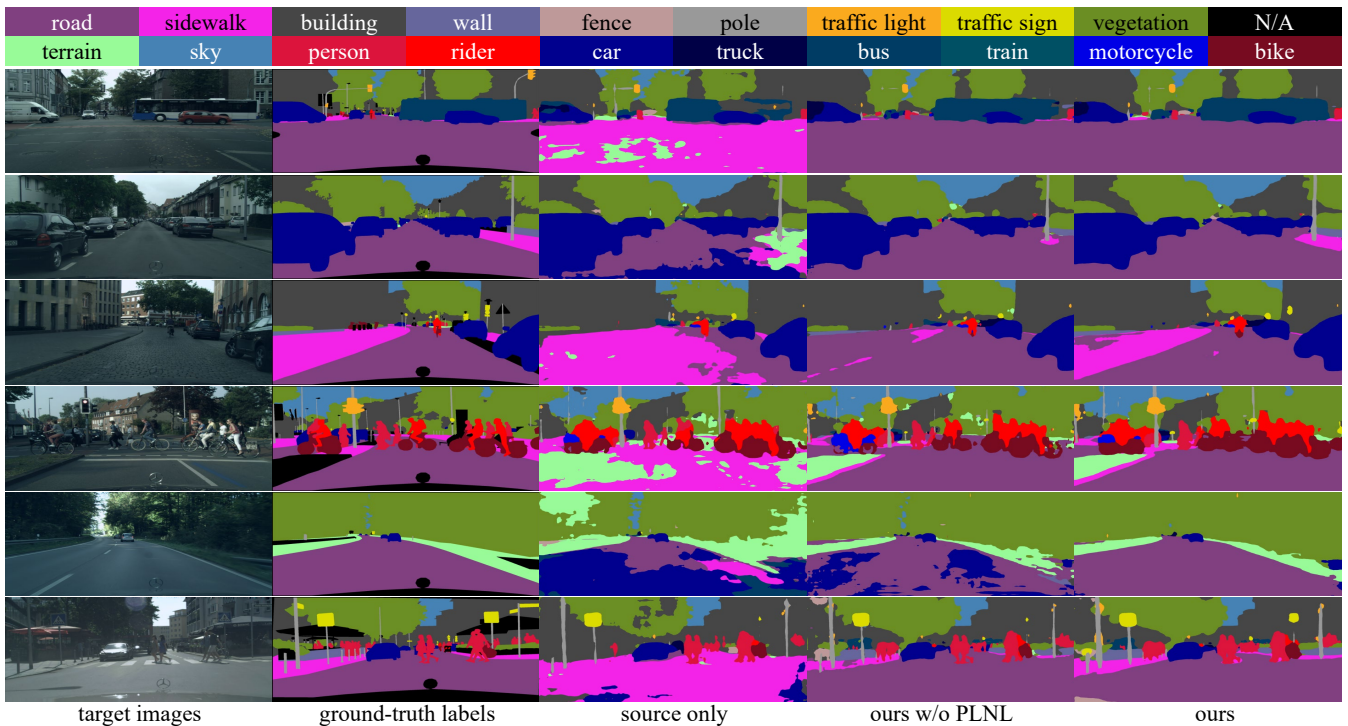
| road | sidewalk | building | wall | fence | pole | traffic light | traffic sign | vegetation | N/A |
|---|---|---|---|---|---|---|---|---|---|
| terrain | sky | person | rider | car | truck | bus | train | motorcycle | bike |

target images ground-truth labels source only ours w/o PLNL ours